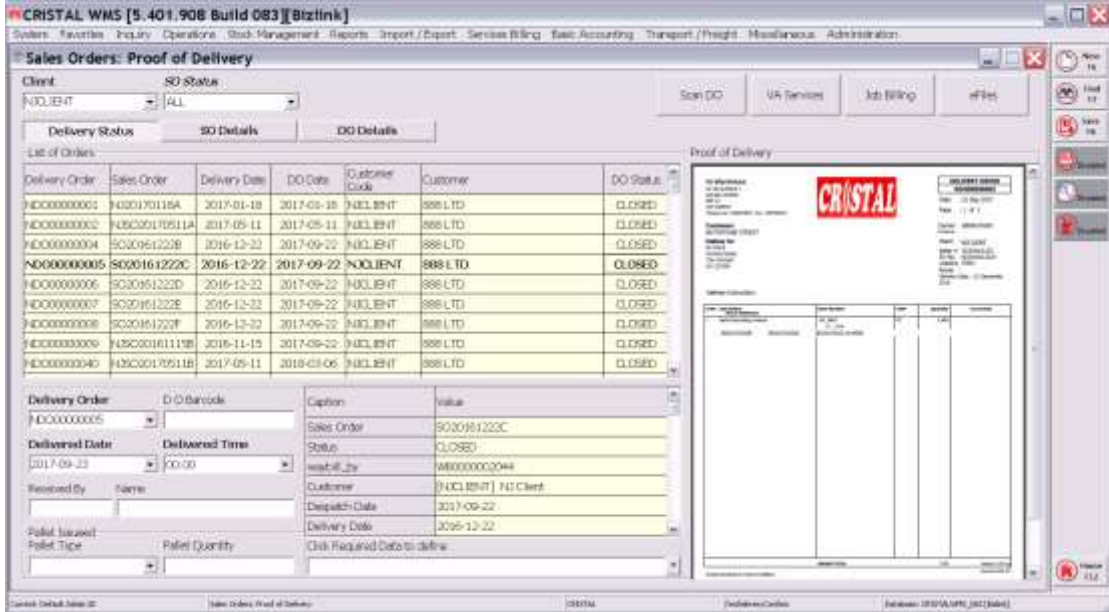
CRISTAL WMS [5.401.908 Build 083][Bizlink]

System Favorites Inquiry Operations Stock Management Reports Import / Export Services Billing Basic Accounting Transport / Freight Miscellaneous Administration

Sales Orders: Proof of Delivery

Client
NJCLIENT

SO Status
ALL

Scan DO | VA Services | Job Billing | eFiles

Delivery Status | SO Details | DO Details

List of Orders

| Delivery Order | Sales Order | Delivery Date | DO Date | Customer Code | Customer | DO Status |
|---|---|---|---|---|---|---|
| NDO00000001 | NJ20170116A | 2017-01-18 | 2017-01-18 | NJCLIENT | 888 LTD | CLOSED |
| NDO00000002 | NJSC20170511A | 2017-05-11 | 2017-05-11 | NJCLIENT | 888 LTD | CLOSED |
| NDO00000004 | SO20161222B | 2016-12-22 | 2017-09-22 | NJCLIENT | 888 LTD | CLOSED |
| NDO00000005 | SO20161222C | 2016-12-22 | 2017-09-22 | NJCLIENT | 888 LTD | CLOSED |
| NDO00000006 | SO20161222D | 2016-12-22 | 2017-09-22 | NJCLIENT | 888 LTD | CLOSED |
| NDO00000007 | SO20161222E | 2016-12-22 | 2017-09-22 | NJCLIENT | 888 LTD | CLOSED |
| NDO00000008 | SO20161222F | 2016-12-22 | 2017-09-22 | NJCLIENT | 888 LTD | CLOSED |
| NDO00000009 | NJSC00161115B | 2016-11-15 | 2017-09-22 | NJCLIENT | 888 LTD | CLOSED |
| NDO00000040 | NJSC20170511B | 2017-05-11 | 2018-03-06 | NJCLIENT | 888 LTD | CLOSED |

Delivery Order
NDO00000005

D O Barcode

Delivered Date
2017-09-23

Delivered Time
00:00

Received By
Name

Pallet Issued
Pallet Type
Pallet Quantity

| Caption | Value |
|---|---|
| Sales Order | SO20161222C |
| Status | CLOSED |
| waybill_no | WB00000002044 |
| Customer | [NJCLIENT] NJ Client |
| Despatch Date | 2017-09-22 |
| Delivery Date | 2016-12-22 |

Click Required Data to define

Proof of Delivery

CRISTAL

DELIVERY ORDER

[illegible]

New F6
Find F7
Save F8
Disabled
Disabled
Disabled
Close F12

Current Default Admin ID | Sales Orders: Proof of Delivery | CRISTAL | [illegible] | Database: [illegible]